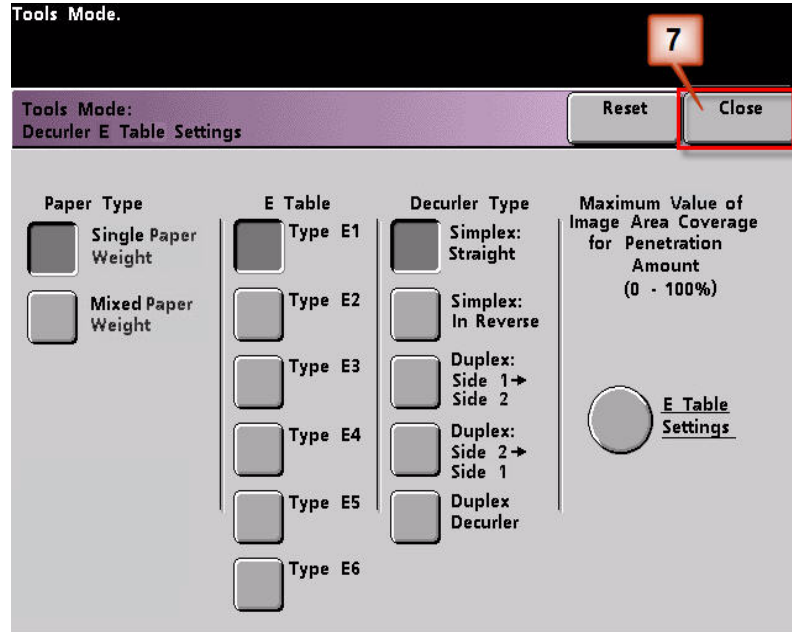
Tools Mode.

7

Tools Mode:
Decurler E Table Settings

Reset

Close

Paper Type

Single Paper Weight

Mixed Paper Weight

E Table

Type E1

Type E2

Type E3

Type E4

Type E5

Type E6

Decurler Type

Simplex: Straight

Simplex: In Reverse

Duplex: Side 1→ Side 2

Duplex: Side 2→ Side 1

Duplex Decurler

Maximum Value of Image Area Coverage for Penetration Amount
(0 - 100%)

E Table Settings